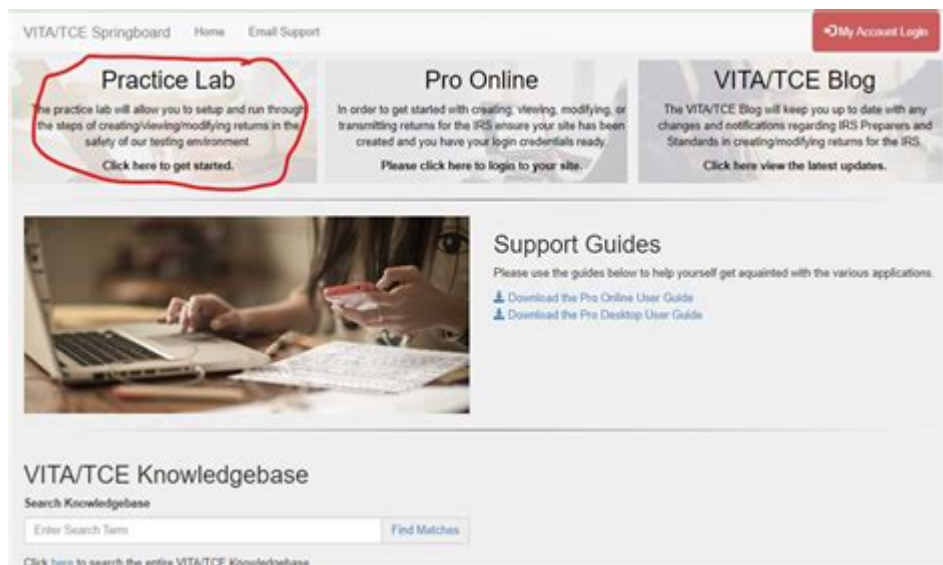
VITA/TCE Springboard Home Email Support

My Account Login

Practice Lab

The practice lab will allow you to setup and run through the steps of creating/viewing/modifying returns in the safety of our testing environment

Click here to get started.

Pro Online

In order to get started with creating, viewing, modifying, or transmitting returns for the IRS ensure your site has been created and you have your login credentials ready.

Please click here to login to your site.

VITA/TCE Blog

The VITA/TCE Blog will keep you up to date with any changes and notifications regarding IRS Preparers and Standards in creating/modifying returns for the IRS.

Click here view the latest updates.

Support Guides

Please use the guides below to help yourself get aquainted with the various applications.

Download the Pro Online User Guide

Download the Pro Desktop User Guide

VITA/TCE Knowledgebase

Search Knowledgebase

Enter Search Term

Find Matches

Click here to search the entire VITA/TCE Knowledgebase